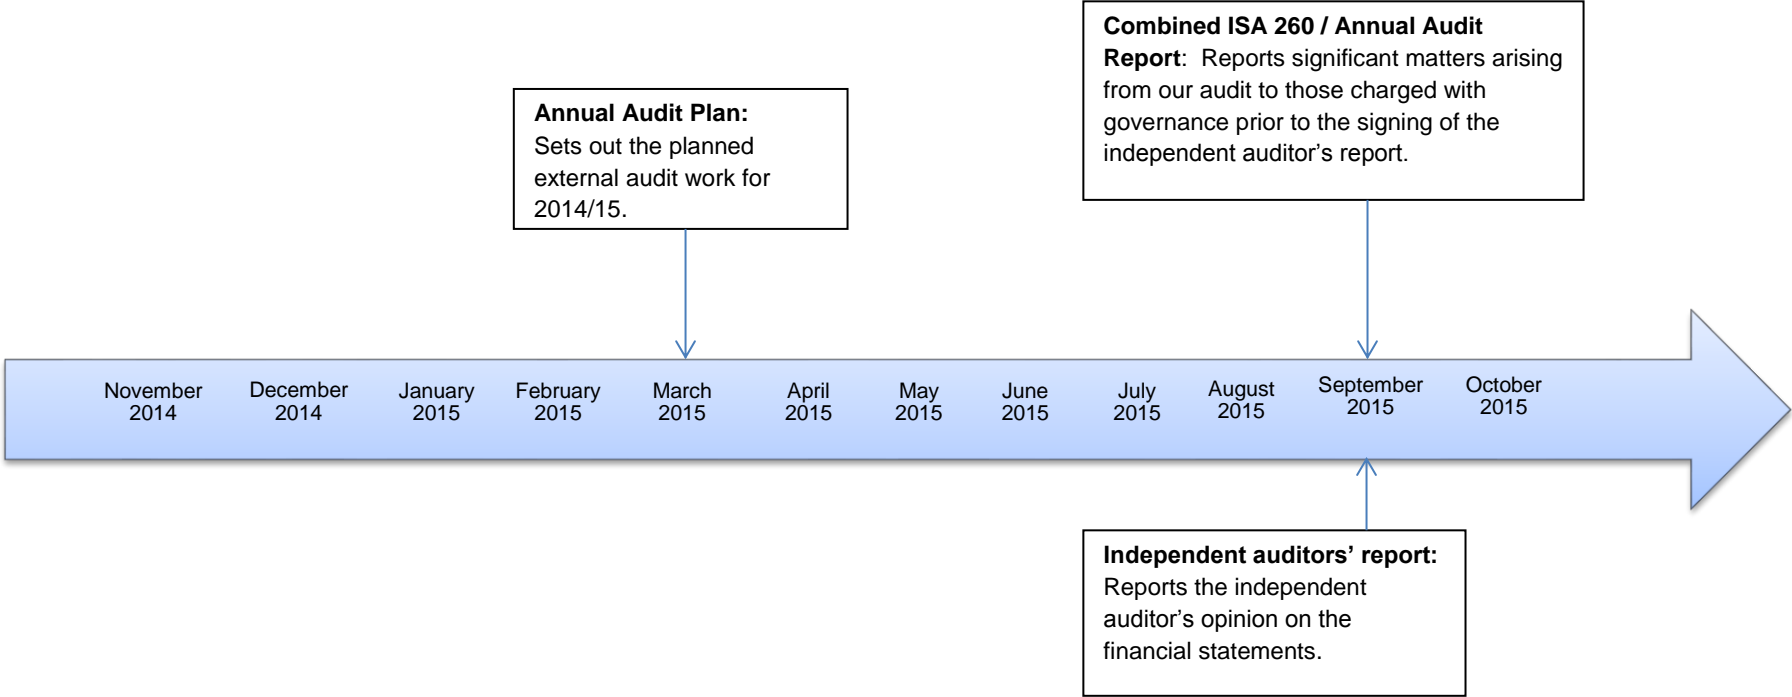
Combined ISA 260 / Annual Audit Report: Reports significant matters arising from our audit to those charged with governance prior to the signing of the independent auditor's report.

Annual Audit Plan: Sets out the planned external audit work for 2014/15.

November 2014
December 2014
January 2015
February 2015
March 2015
April 2015
May 2015
June 2015
July 2015
August 2015
September 2015
October 2015

Independent auditors' report: Reports the independent auditor's opinion on the financial statements.